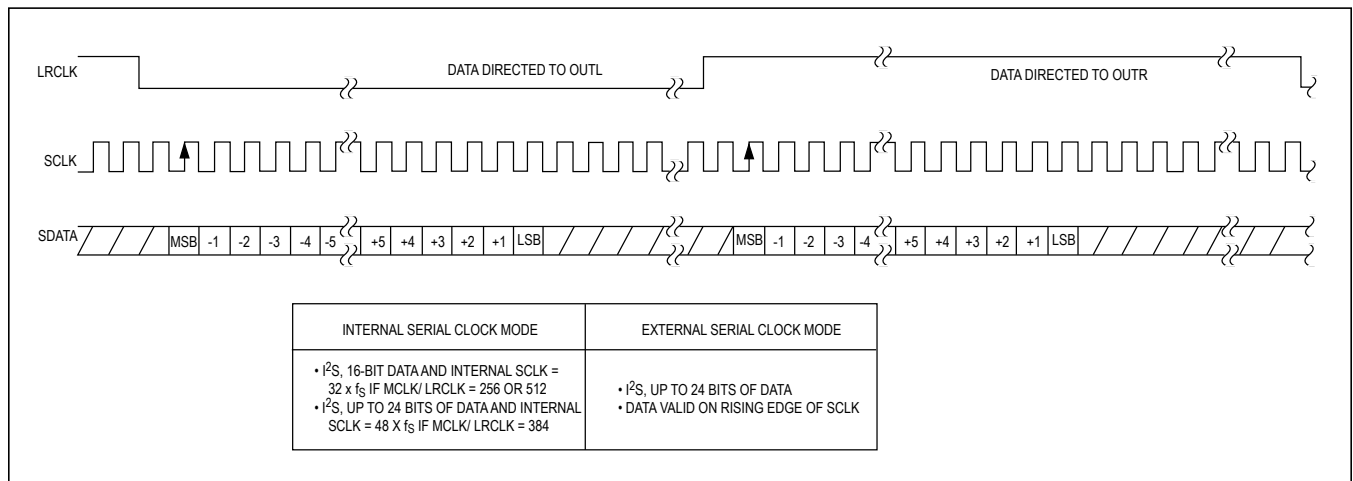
LRCLK

DATA DIRECTED TO OUTL

DATA DIRECTED TO OUTR

SCLK

SDATA

MSB -1 -2 -3 -4 -5 +5 +4 +3 +2 +1 LSB

MSB -1 -2 -3 -4 +5 +4 +3 +2 +1 LSB

| INTERNAL SERIAL CLOCK MODE | EXTERNAL SERIAL CLOCK MODE |
|---|---|
| • I$^2$S, 16-BIT DATA AND INTERNAL SCLK = 32 x $f_S$ IF MCLK/ LRCLK = 256 OR 512<br>• I$^2$S, UP TO 24 BITS OF DATA AND INTERNAL SCLK = 48 X $f_S$ IF MCLK/ LRCLK = 384 | • I$^2$S, UP TO 24 BITS OF DATA<br>• DATA VALID ON RISING EDGE OF SCLK |